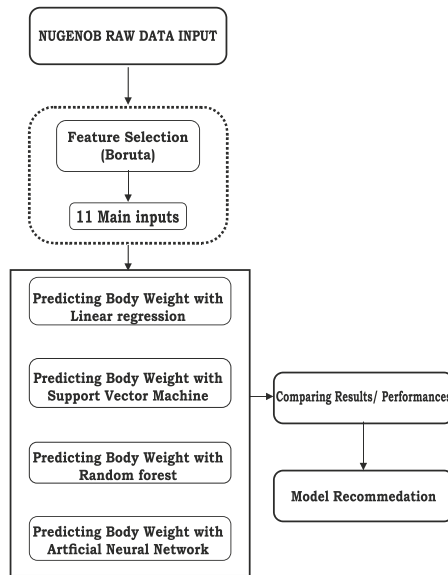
NUGENOB RAW DATA INPUT

Feature Selection (Boruta)

11 Main inputs

Predicting Body Weight with Linear regression

Predicting Body Weight with Support Vector Machine

Predicting Body Weight with Random forest

Predicting Body Weight with Artficial Neural Network

Comparing Results/ Performances

Model Recommedation